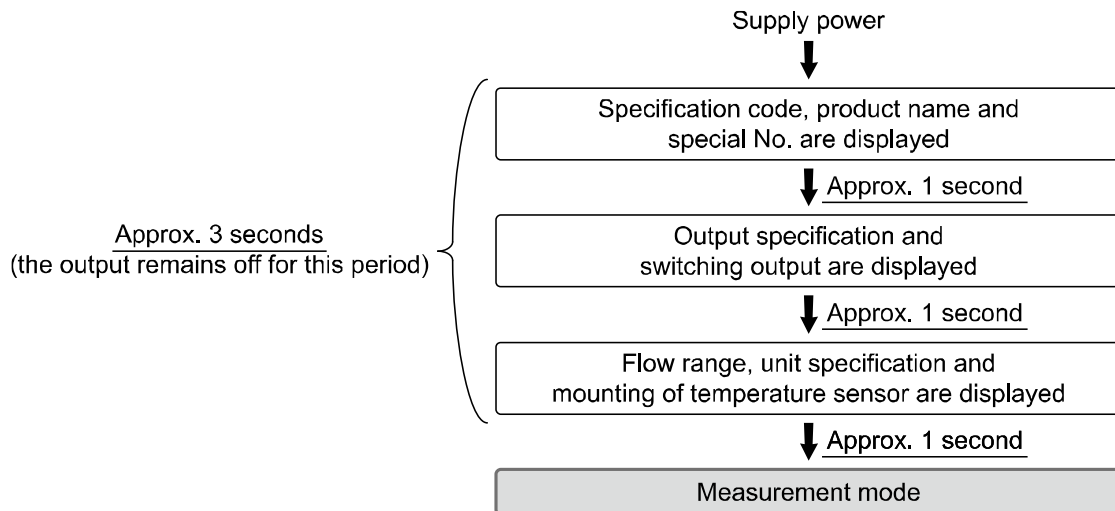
Supply power

Specification code, product name and special No. are displayed

Approx. 1 second

Output specification and switching output are displayed

Approx. 1 second

Flow range, unit specification and mounting of temperature sensor are displayed

Approx. 1 second

Measurement mode

Approx. 3 seconds
(the output remains off for this period)